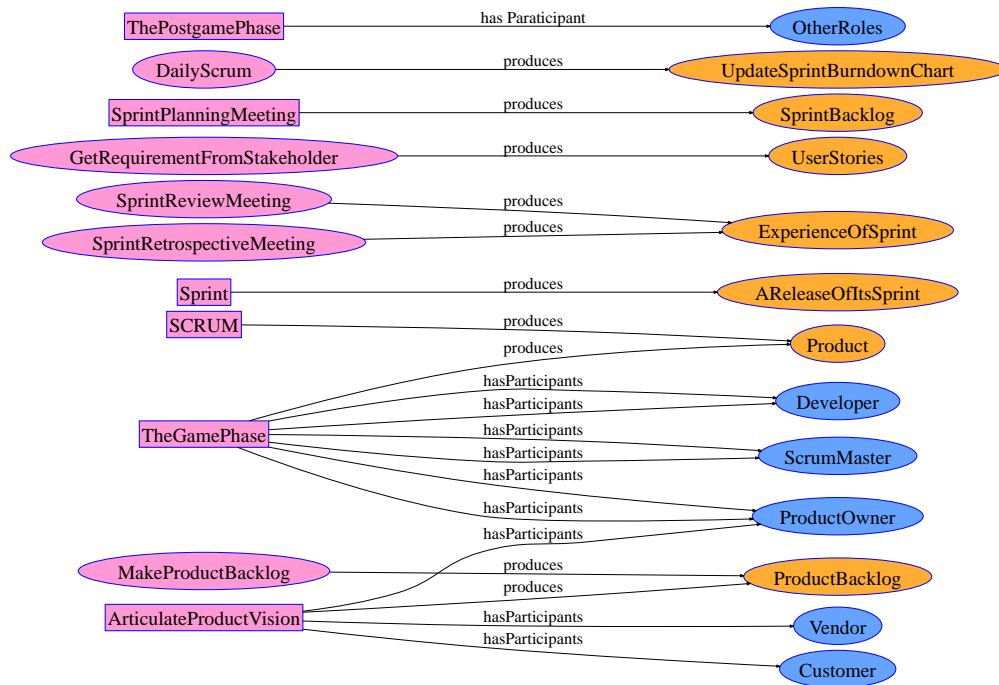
ThePostgamePhase
has Paraticipant
OtherRoles

DailyScrum
produces
UpdateSprintBurndownChart

SprintPlanningMeeting
produces
SprintBacklog

GetRequirementFromStakeholder
produces
UserStories

SprintReviewMeeting
produces
SprintRetrospectiveMeeting
produces
ExperienceOfSprint

Sprint
produces
AReleaseOfItsSprint

SCRUM
produces
produces
Product

hasParticipants
hasParticipants
Developer

TheGamePhase
hasParticipants
hasParticipants
ScrumMaster

hasParticipants
hasParticipants
ProductOwner

hasParticipants

MakeProductBacklog
produces
produces
ProductBacklog

ArticulateProductVision
hasParticipants
Vendor

hasParticipants
Customer